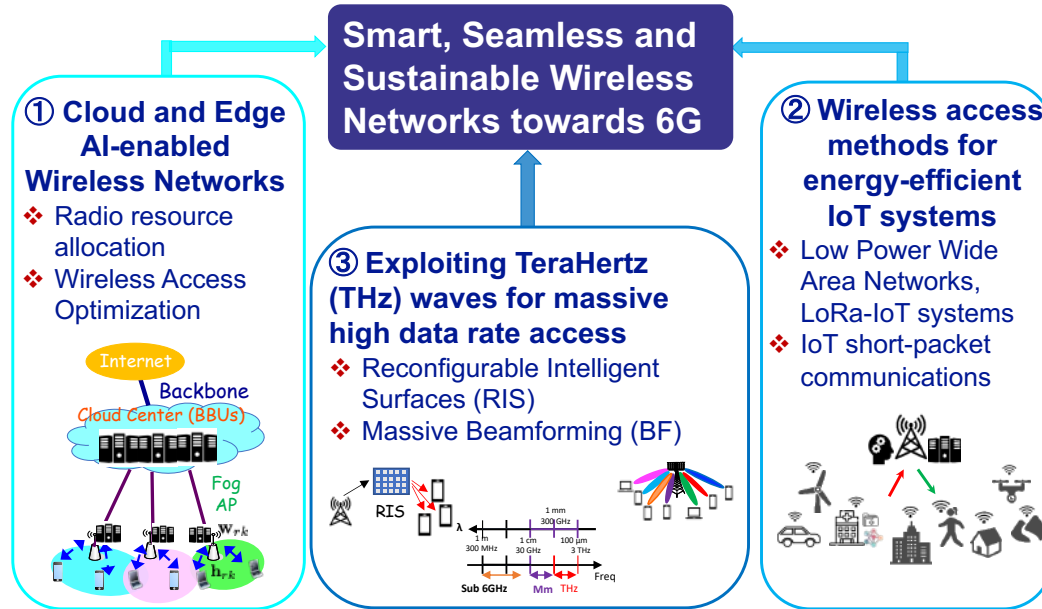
Smart, Seamless and Sustainable Wireless Networks towards 6G

① Cloud and Edge AI-enabled Wireless Networks
❖ Radio resource allocation
❖ Wireless Access Optimization

Internet
Backbone
Cloud Center (BBUs)
Fog AP
$\mathbf{w}_{rk}$
$\mathbf{h}_{rk}$

③ Exploiting TeraHertz (THz) waves for massive high data rate access
❖ Reconfigurable Intelligent Surfaces (RIS)
❖ Massive Beamforming (BF)

RIS
λ
1 mm
300 GHz
1 m
300 MHz
1 cm
30 GHz
100 µm
3 THz
Freq
Sub 6GHz
Mm
THz

② Wireless access methods for energy-efficient IoT systems
❖ Low Power Wide Area Networks, LoRa-IoT systems
❖ IoT short-packet communications